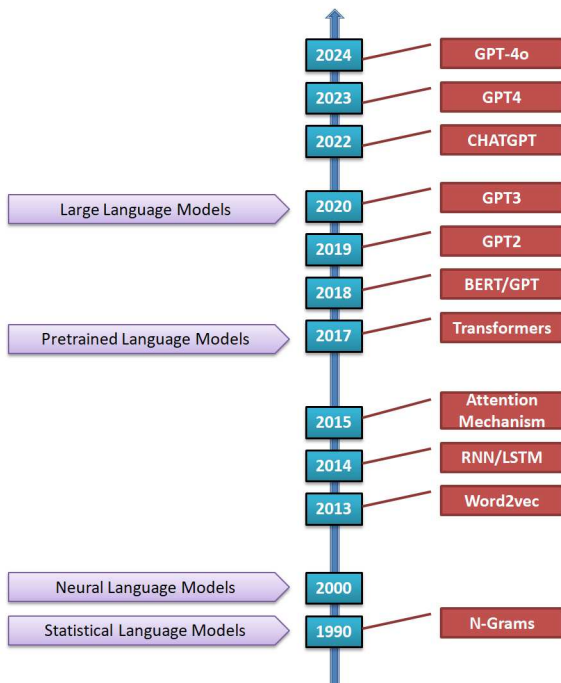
2024 GPT-4o

2023 GPT4

2022 CHATGPT

Large Language Models 2020 GPT3

2019 GPT2

2018 BERT/GPT

Pretrained Language Models 2017 Transformers

2015 Attention Mechanism

2014 RNN/LSTM

2013 Word2vec

Neural Language Models 2000

Statistical Language Models 1990 N-Grams